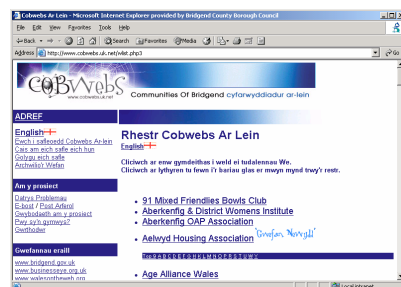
Cobwebs Ar Lein - Microsoft Internet Explorer provided by Bridgend County Borough Council

File Edit View Favorites Tools Help

Back Search Favorites Media

Address http://www.cobweb.uk.net/vlist.php3

Go

COBWEBS
www.cobweb.uk.net

Communities Of Bridgend cyfarwyddiadur ar-lein

ADREF

English
Ewch i safleoedd Cobwebs Ar-lein
Cais am eich safle eich hun
Golygu eich safle
Archwilio'r Wefan

Am y prosiect

Datrys Problemau
E-bost / Post Arferol
Gwybodaeth am y prosiect
Pwy sy'n gymwys?
Gwithodwr

Gwefannau eraill

www.bridgend.gov.uk
www.businesseye.org.uk
www.walesontheweb.org

Rhestr Cobwebs Ar Lein
English

Cliciwch ar enw gymdeithas i weld ei tudalennau We.
Cliciwch ar lythyren tu fewn i'r bariau glas er mwyn mynd trwy'r restr.

91 Mixed Friendlies Bowls Club
Aberkenfig & District Womens Institute
Aberkenfig OAP Association
Aelwyd Housing Association

Grwfar Newydd

Top A B C D E F G H I J K L M N O P Q R S T U V W Z

Age Alliance Wales

Local intranet